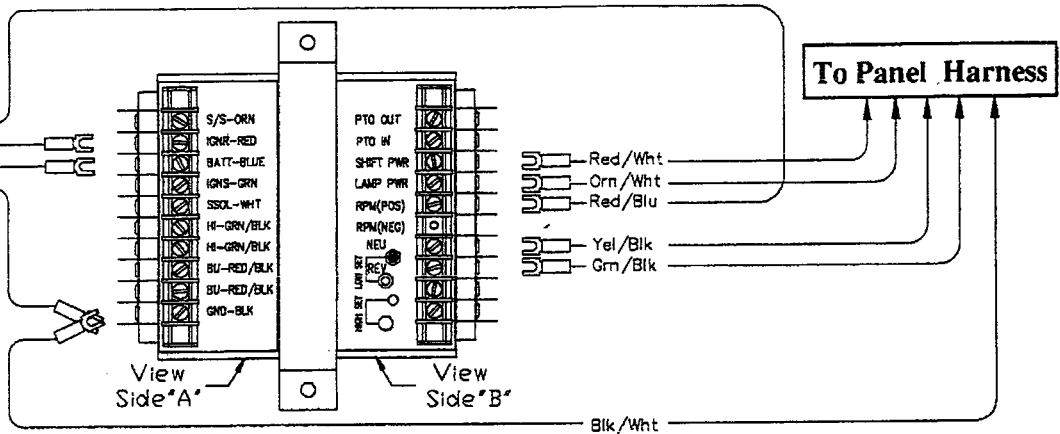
To Panel Harness

S/S-ORN
IGNR-RED
BATT-BLUE
IGNS-GRN
SSOL-WHT
HI-GRN/BLK
HI-GRN/BLK
BU-RED/BLK
BU-RED/BLK
GND-BLK

PTO OUT
PTO IN
SHIFT PWR
LAMP PWR
RPM(POS)
RPM(NEG)
NEU
REV
LOW SET
HIGH SET

Red/Wht
Orn/Wht
Red/Blu
Yel/Blk
Grn/Blk

View Side"A"
View Side"B"

Blk/Wht